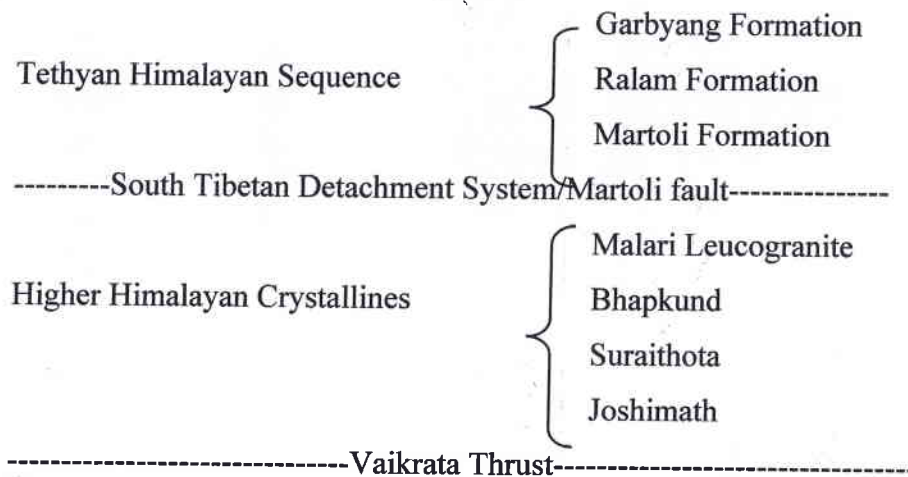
Tethyan Himalayan Sequence
Garbyang Formation
Ralam Formation
Martoli Formation

---------South Tibetan Detachment System/Martoli fault---------------

Higher Himalayan Crystallines
Malari Leucogranite
Bhapkund
Suraithota
Joshimath

--------------------------------Vaikrata Thrust--------------------------------